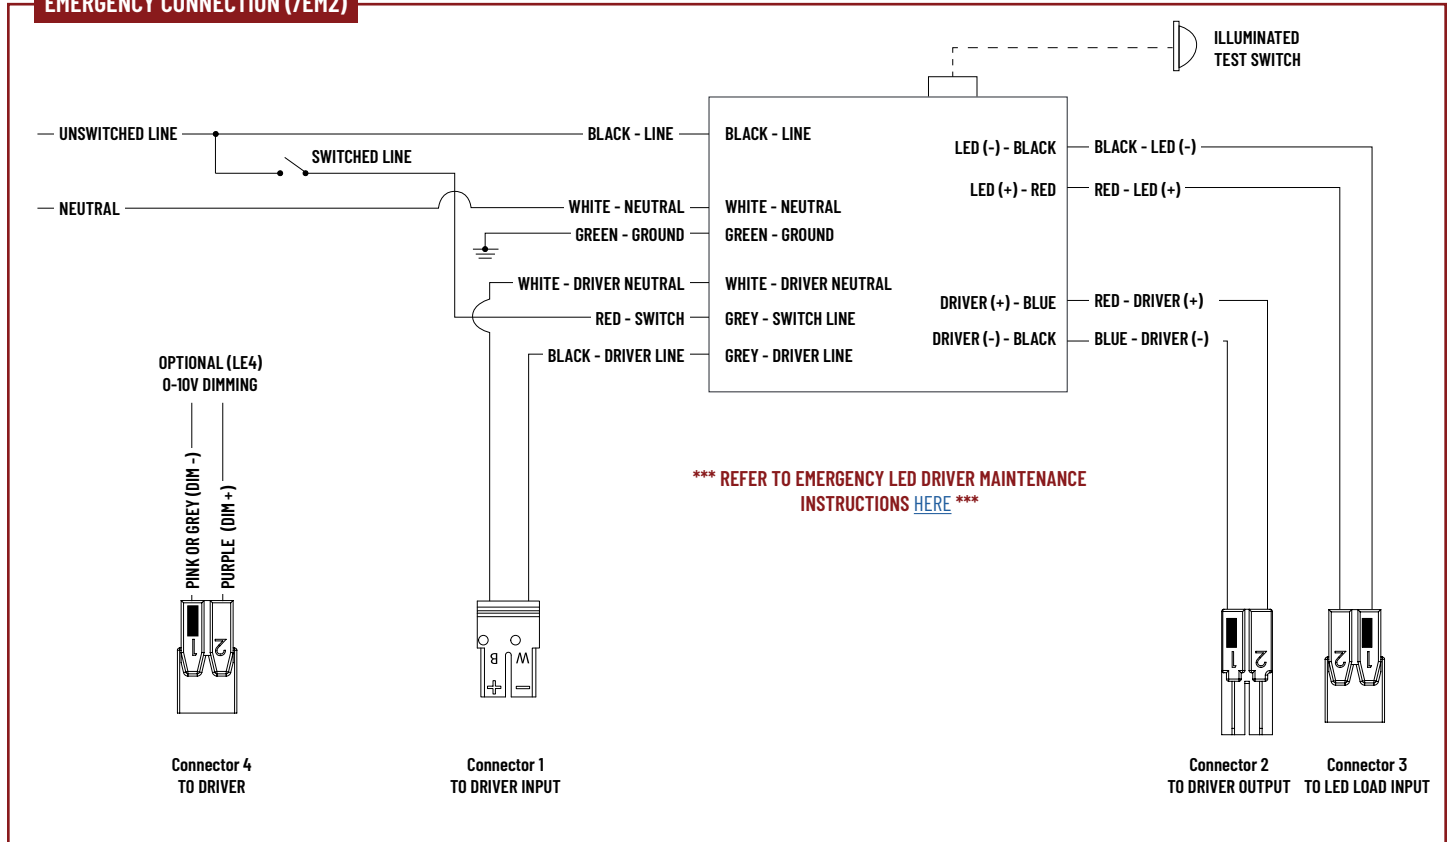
EMERGENCY CONNECTION (7EM2)

ILLUMINATED TEST SWITCH

UNSWITCHED LINE

SWITCHED LINE

NEUTRAL

BLACK - LINE

WHITE - NEUTRAL

GREEN - GROUND

WHITE - DRIVER NEUTRAL

RED - SWITCH

BLACK - DRIVER LINE

BLACK - LINE

WHITE - NEUTRAL

GREEN - GROUND

WHITE - DRIVER NEUTRAL

GREY - SWITCH LINE

GREY - DRIVER LINE

LED (-) - BLACK

LED (+) - RED

DRIVER (+) - BLUE

DRIVER (-) - BLACK

BLACK - LED (-)

RED - LED (+)

RED - DRIVER (+)

BLUE - DRIVER (-)

OPTIONAL (LE4) 0-10V DIMMING

PINK OR GREY (DIM -)

PURPLE (DIM +)

1 2

B W + −

*** REFER TO EMERGENCY LED DRIVER MAINTENANCE INSTRUCTIONS HERE ***

1 2

2 1

Connector 4 TO DRIVER

Connector 1 TO DRIVER INPUT

Connector 2 TO DRIVER OUTPUT

Connector 3 TO LED LOAD INPUT